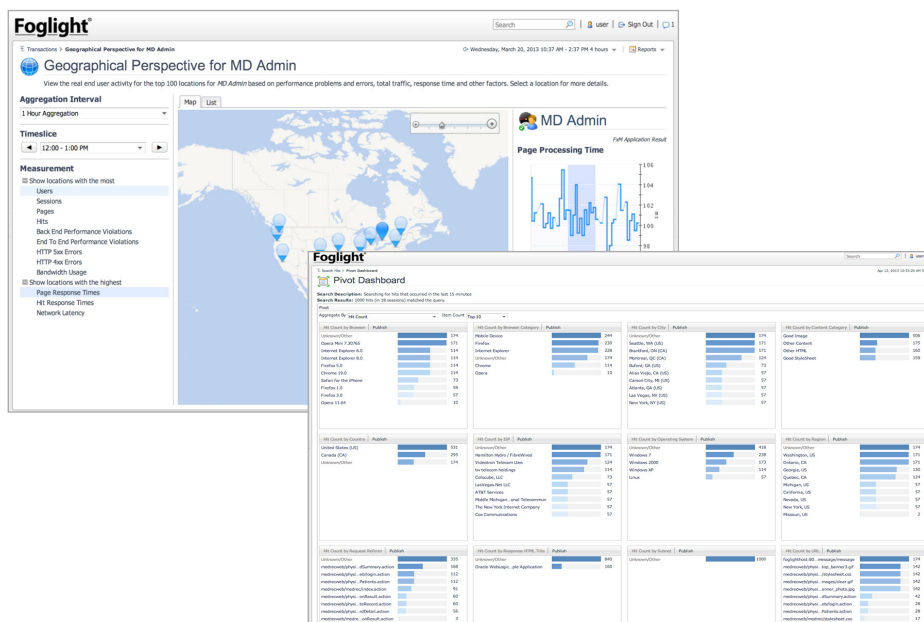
Foglight

Search | user | Sign Out | 1

Transactions > Geographical Perspective for MD Admin

Wednesday, March 20, 2013 10:37 AM - 2:37 PM 4 hours | Reports

Geographical Perspective for MD Admin

View the real end user activity for the top 100 locations for MD Admin based on performance problems and errors, total traffic, response time and other factors. Select a location for more details.

Aggregation Interval

1 Hour Aggregation

Timeslice

12:00 - 1:00 PM

Measurement

Show locations with the most
Users
Sessions
Pages
Hits
Back End Performance Violations
End To End Performance Violations
HTTP 5xx Errors
HTTP 4xx Errors
Bandwidth Usage
Show locations with the highest
Page Response Times
Hit Response Times
Network Latency

Map | List

MD Admin

FxM Application Result

Page Processing Time

106
104
102
100
98

Foglight

Search | user

Search Hits > Pivot Dashboard

Pivot Dashboard

Search Description: Searching for hits that occurred in the last 15 minutes
Search Results: 1000 hits (in 38 sessions) matched the query

Pivot
Aggregate By: Hit Count | Item Count: Top 10

Hit Count by Browser | Publish
| | |
|---|---|
| Unknown/Other | 174 |
| Opera Mini 7.30765 | 171 |
| Internet Explorer 6.0 | 114 |
| Internet Explorer 8.0 | 114 |
| Firefox 5.0 | 114 |
| Chrome 19.0 | 114 |
| Safari for the iPhone | 73 |
| Firefox 1.0 | 59 |
| Firefox 3.0 | 57 |
| Opera 11.64 | 15 |

Hit Count by Browser Category | Publish
| | |
|---|---|
| Mobile Device | 244 |
| Firefox | 230 |
| Internet Explorer | 228 |
| Unknown/Other | 174 |
| Chrome | 114 |
| Opera | 15 |

Hit Count by City | Publish
| | |
|---|---|
| Unknown/Other | 174 |
| Seattle, WA (US) | 171 |
| Brantford, ON (CA) | 171 |
| Montreal, QC (CA) | 124 |
| Buford, GA (US) | 73 |
| Aliso Viejo, CA (US) | 57 |
| Carson City, NV (US) | 57 |
| Atlanta, GA (US) | 57 |
| Las Vegas, NV (US) | 57 |
| New York, NY (US) | 57 |

Hit Count by Content Category | Publish
| | |
|---|---|
| Good Image | 506 |
| Other Content | 175 |
| Other HTML | 160 |
| Good StyleSheet | 159 |

Hit Count by Country | Publish
| | |
|---|---|
| United States (US) | 531 |
| Canada (CA) | 295 |
| Unknown/Other | 174 |

Hit Count by ISP | Publish
| | |
|---|---|
| Unknown/Other | 174 |
| Hamilton Hydro / FibreWired | 171 |
| Videotron Telecom Ltee | 124 |
| tw telecom holdings | 114 |
| Colocube, LLC | 73 |
| LasVegas.Net LLC | 57 |
| AT&T Services | 57 |
| Mobile Michigan...anel Telecommun | 57 |
| The New York Internet Company | 57 |
| Cox Communications | 57 |

Hit Count by Operating System | Publish
| | |
|---|---|
| Unknown/Other | 416 |
| Windows 7 | 238 |
| Windows 2000 | 173 |
| Windows XP | 114 |
| Linux | 57 |

Hit Count by Region | Publish
| | |
|---|---|
| Unknown/Other | 174 |
| Washington, US | 171 |
| Ontario, CA | 171 |
| Georgia, US | 130 |
| Quebec, CA | 124 |
| Michigan, US | 57 |
| California, US | 57 |
| Nevada, US | 57 |
| New York, US | 57 |
| Missouri, US | 2 |

Hit Count by Request Referer | Publish
| | |
|---|---|
| Unknown/Other | 335 |
| medrecords/physi...dSummary.action | 168 |
| medrecords/physi...ab/login.action | 112 |
| medrecords/physi...Patients.action | 112 |
| medrecords/medrec/index.action | 91 |
| medrecords/physi...ordResult.action | 60 |
| medrecords/physi...leRecord.action | 60 |
| medrecords/physi...ordDetail.action | 36 |
| medrecords/medre...ordResult.action | 3 |

Hit Count by Response HTML Title | Publish
| | |
|---|---|
| Unknown/Other | 840 |
| Oracle Weblogic...plc Application | 160 |

Hit Count by Subnet | Publish
| | |
|---|---|
| Unknown/Other | 1000 |

Hit Count by URL | Publish
| | |
|---|---|
| foglighthost:80...message/message | 174 |
| medrecords/physi...top_banner3.gif | 142 |
| medrecords/physi...ctylesheet.css | 142 |
| medrecords/physi...images/clear.gif | 142 |
| medrecords/physi...armor_photo.jpg | 142 |
| medrecords/physi...dSummary.action | 42 |
| medrecords/physi...ab/login.action | 28 |
| medrecords/physi...Patients.action | 28 |
| medrecords/medrec/stylesheet.css | 17 |